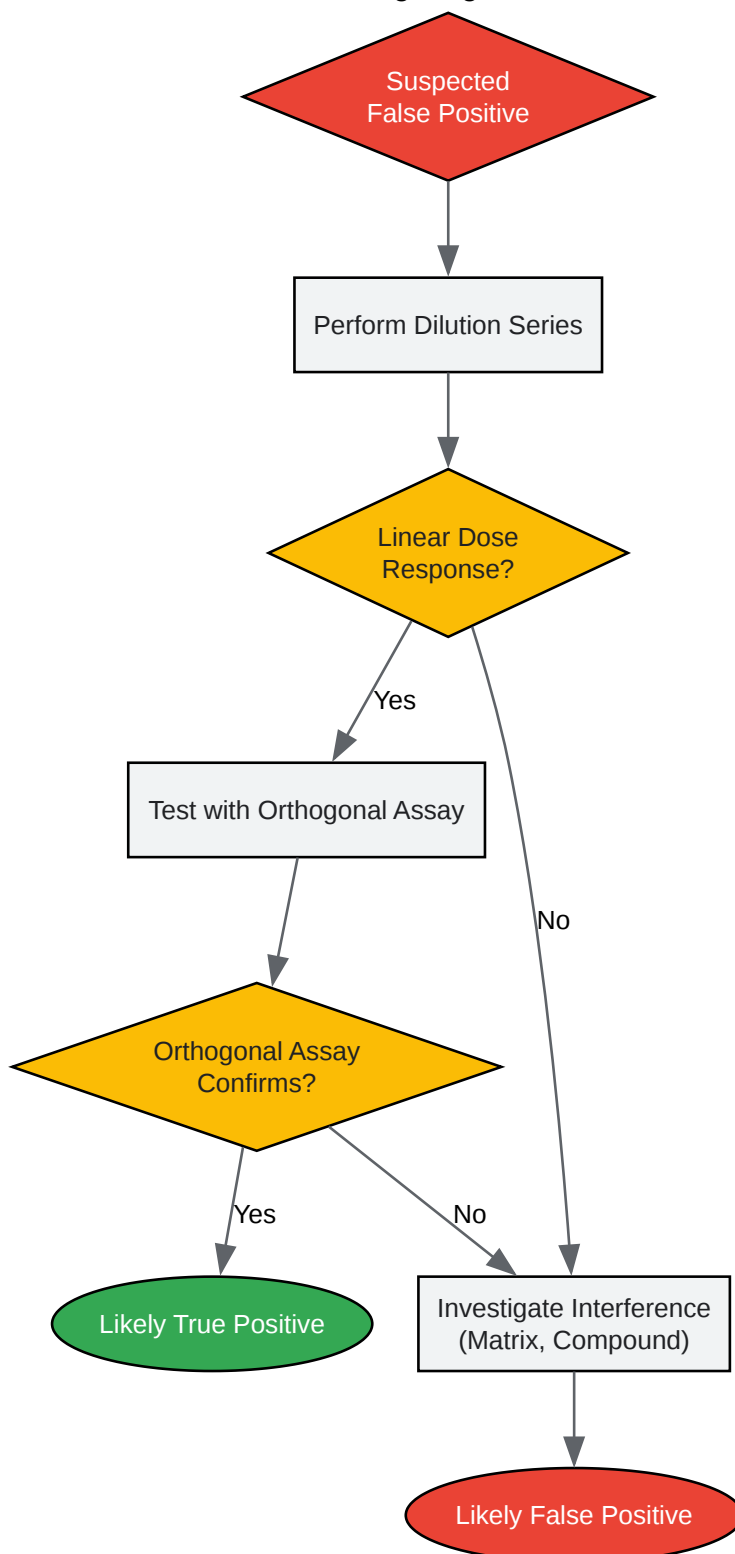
Suspected False Positive

Perform Dilution Series

Linear Dose Response?

Yes

No

Test with Orthogonal Assay

Orthogonal Assay Confirms?

Yes

No

Likely True Positive

Investigate Interference (Matrix, Compound)

Likely False Positive